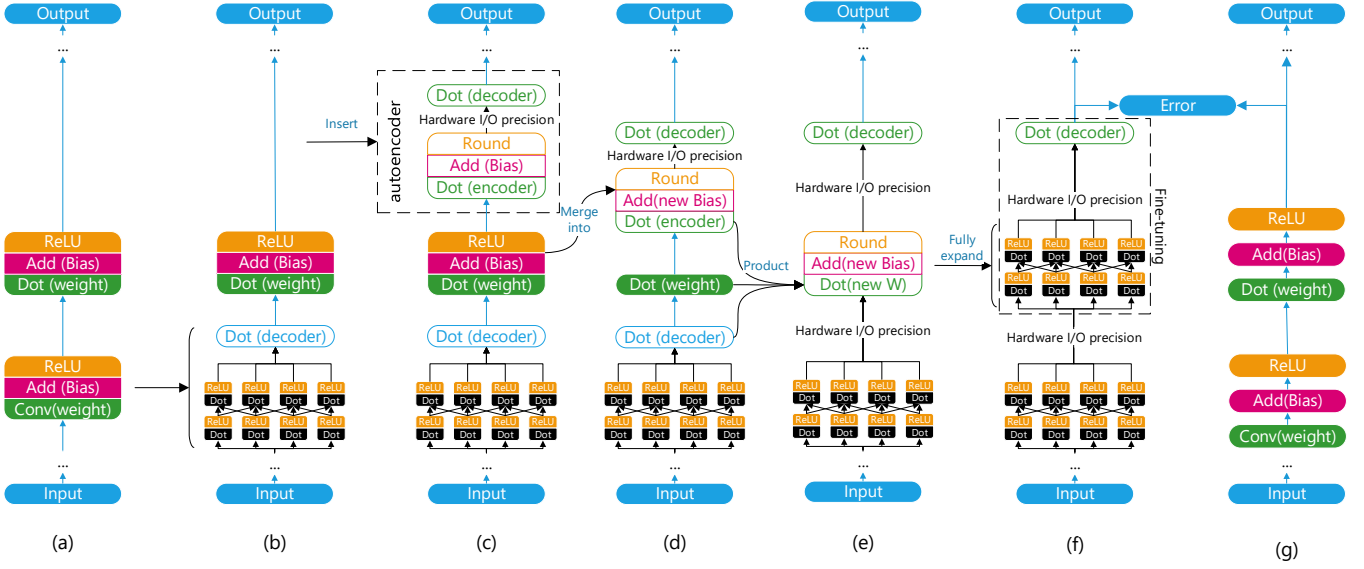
Output
...
ReLU
Add (Bias)
Dot (weight)
ReLU
Add (Bias)
Conv(weight)
...
Input
(a)

Output
...
ReLU
Add (Bias)
Dot (weight)
Dot (decoder)
ReLU Dot ReLU Dot ReLU Dot ReLU Dot
ReLU Dot ReLU Dot ReLU Dot ReLU Dot
...
Input
(b)

Insert

Output
...
autoencoder
Dot (decoder)
Hardware I/O precision
Round
Add (Bias)
Dot (encoder)
ReLU
Add (Bias)
Dot (weight)
Dot (decoder)
ReLU Dot ReLU Dot ReLU Dot ReLU Dot
ReLU Dot ReLU Dot ReLU Dot ReLU Dot
...
Input
(c)

Merge into

Output
...
Dot (decoder)
Hardware I/O precision
Round
Add(new Bias)
Dot (encoder)
Dot (weight)
Dot (decoder)
ReLU Dot ReLU Dot ReLU Dot ReLU Dot
ReLU Dot ReLU Dot ReLU Dot ReLU Dot
...
Input
(d)

Product

Output
...
Dot (decoder)
Hardware I/O precision
Round
Add(new Bias)
Dot(new W)
Hardware I/O precision
ReLU Dot ReLU Dot ReLU Dot ReLU Dot
ReLU Dot ReLU Dot ReLU Dot ReLU Dot
...
Input
(e)

Fully expand

Output
...
Error
Dot (decoder)
Hardware I/O precision
Fine-tuning
ReLU Dot ReLU Dot ReLU Dot ReLU Dot
ReLU Dot ReLU Dot ReLU Dot ReLU Dot
Hardware I/O precision
ReLU Dot ReLU Dot ReLU Dot ReLU Dot
ReLU Dot ReLU Dot ReLU Dot ReLU Dot
...
Input
(f)

Output
...
ReLU
Add(Bias)
Dot (weight)
ReLU
Add(Bias)
Conv(weight)
...
Input
(g)